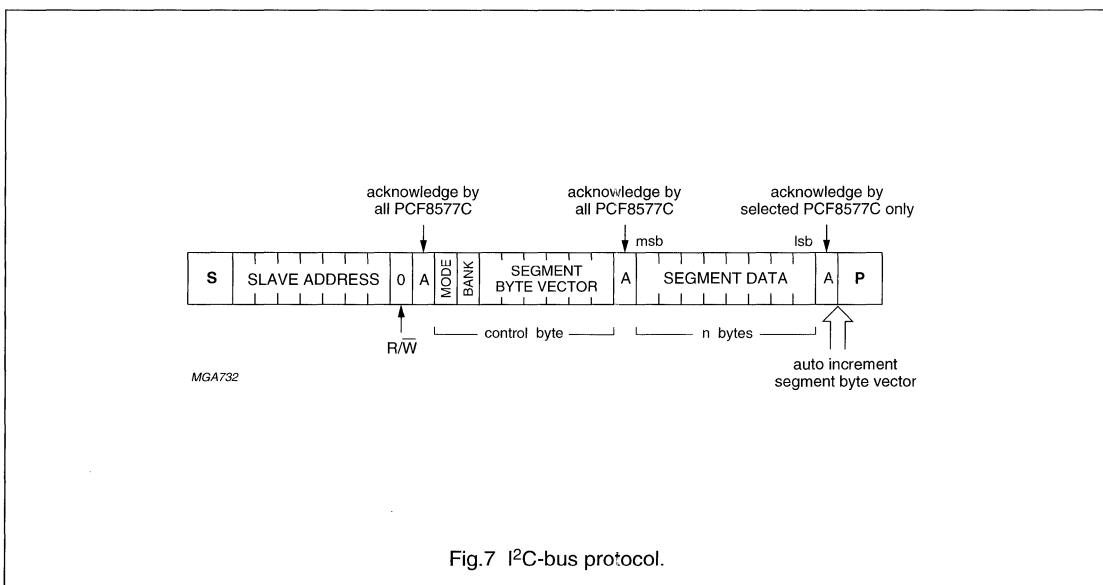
acknowledge by all PCF8577C

acknowledge by all PCF8577C

acknowledge by selected PCF8577C only

msb

lsb

S

SLAVE ADDRESS

0

A

MODE

BANK

SEGMENT BYTE VECTOR

A

SEGMENT DATA

A

P

$R/\overline{W}$

control byte

n bytes

auto increment segment byte vector

MGA732

Fig.7 $I^2C$-bus protocol.